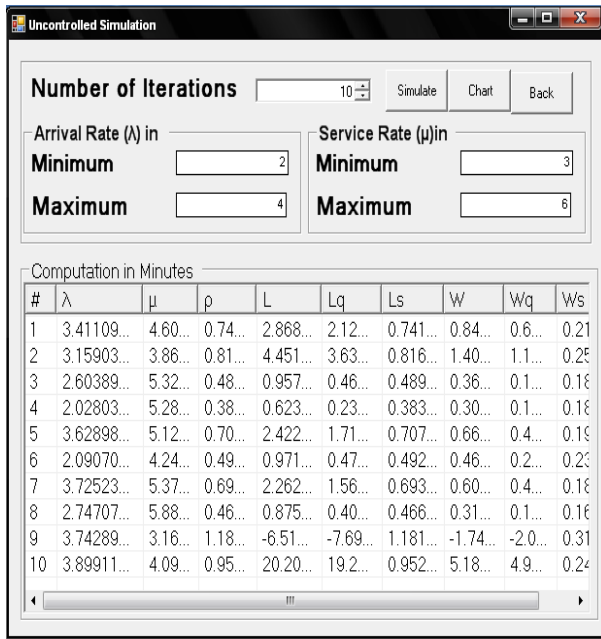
Uncontrolled Simulation

Number of Iterations 10 Simulate Chart Back

Arrival Rate (λ) in
Minimum 2
Maximum 4

Service Rate (μ)in
Minimum 3
Maximum 6

Computation in Minutes

| # | λ | μ | ρ | L | Lq | Ls | W | Wq | Ws |
|---|---|---|---|---|---|---|---|---|---|
| 1 | 3.41109... | 4.60... | 0.74... | 2.868... | 2.12... | 0.741... | 0.84... | 0.6... | 0.21 |
| 2 | 3.15903... | 3.86... | 0.81... | 4.451... | 3.63... | 0.816... | 1.40... | 1.1... | 0.25 |
| 3 | 2.60389... | 5.32... | 0.48... | 0.957... | 0.46... | 0.489... | 0.36... | 0.1... | 0.1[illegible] |
| 4 | 2.02803... | 5.28... | 0.38... | 0.623... | 0.23... | 0.383... | 0.30... | 0.1... | 0.1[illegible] |
| 5 | 3.62898... | 5.12... | 0.70... | 2.422... | 1.71... | 0.707... | 0.66... | 0.4... | 0.1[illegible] |
| 6 | 2.09070... | 4.24... | 0.49... | 0.971... | 0.47... | 0.492... | 0.46... | 0.2... | 0.23 |
| 7 | 3.72523... | 5.37... | 0.69... | 2.262... | 1.56... | 0.693... | 0.60... | 0.4... | 0.1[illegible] |
| 8 | 2.74707... | 5.88... | 0.46... | 0.875... | 0.40... | 0.466... | 0.31... | 0.1... | 0.16 |
| 9 | 3.74289... | 3.16... | 1.18... | -6.51... | -7.69... | 1.181... | -1.74... | -2.0... | 0.31 |
| 10 | 3.89911... | 4.09... | 0.95... | 20.20... | 19.2... | 0.952... | 5.18... | 4.9... | 0.24 |